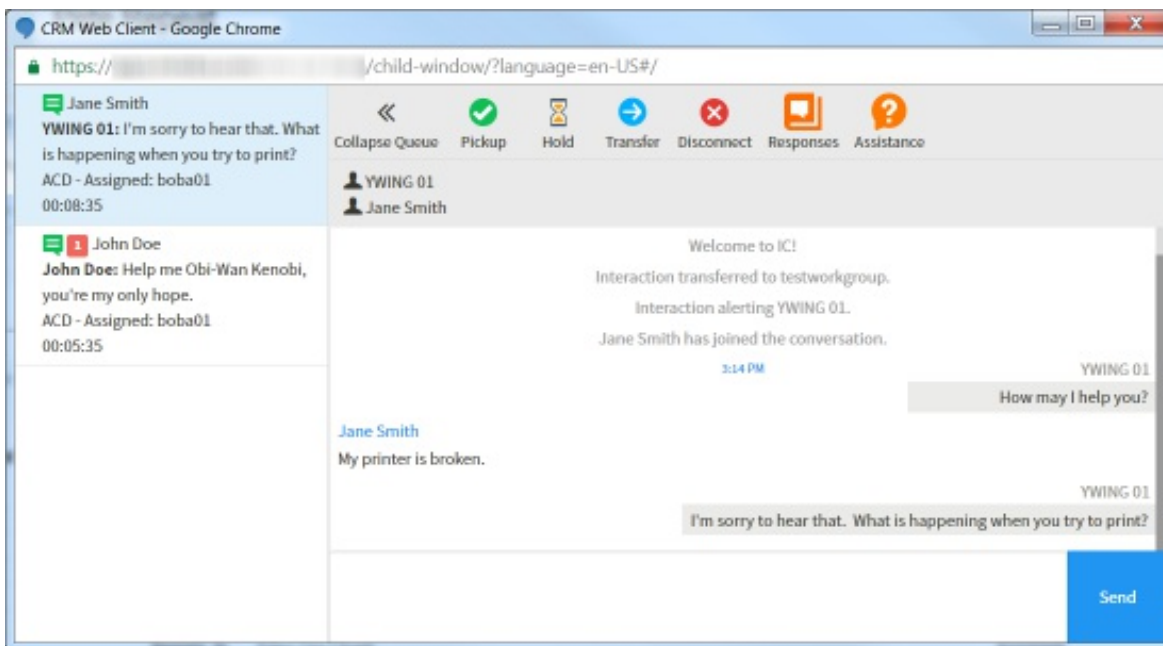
CRM Web Client - Google Chrome

https:// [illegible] /child-window/?language=en-US#/

Jane Smith
**YWING 01:** I'm sorry to hear that. What is happening when you try to print?
ACD - Assigned: boba01
00:08:35

1 John Doe
**John Doe:** Help me Obi-Wan Kenobi, you're my only hope.
ACD - Assigned: boba01
00:05:35

Collapse Queue | Pickup | Hold | Transfer | Disconnect | Responses | Assistance

YWING 01
Jane Smith

Welcome to IC!
Interaction transferred to testworkgroup.
Interaction alerting YWING 01.
Jane Smith has joined the conversation.
3:14 PM

YWING 01
How may I help you?

Jane Smith
My printer is broken.

YWING 01
I'm sorry to hear that. What is happening when you try to print?

Send